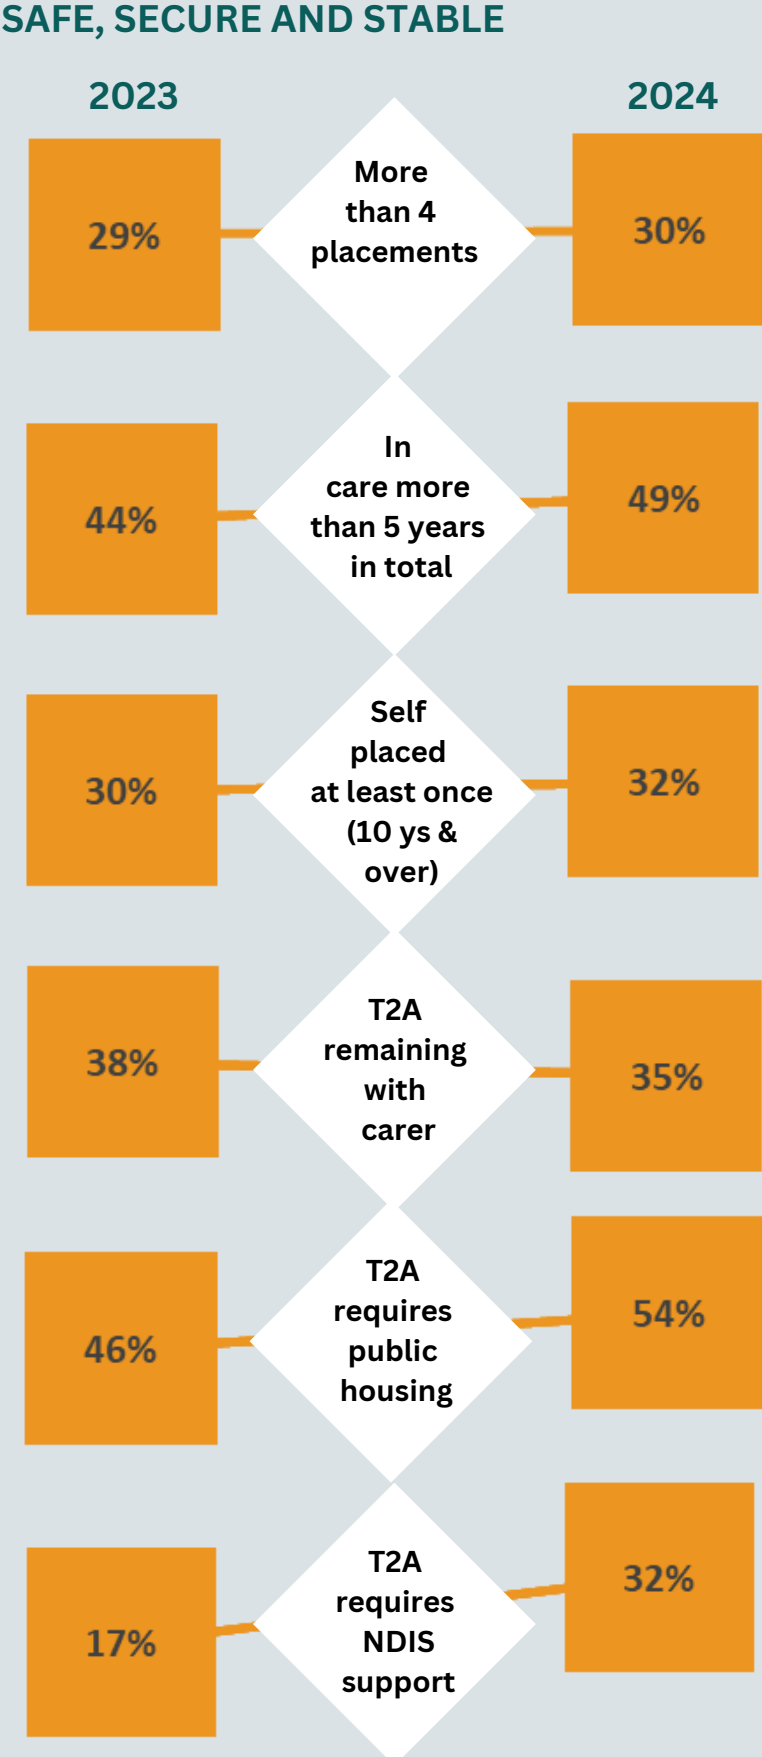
SAFE, SECURE AND STABLE

2023

2024

29%

More than 4 placements

30%

44%

In care more than 5 years in total

49%

30%

Self placed at least once (10 ys & over)

32%

38%

T2A remaining with carer

35%

46%

T2A requires public housing

54%

17%

T2A requires NDIS support

32%